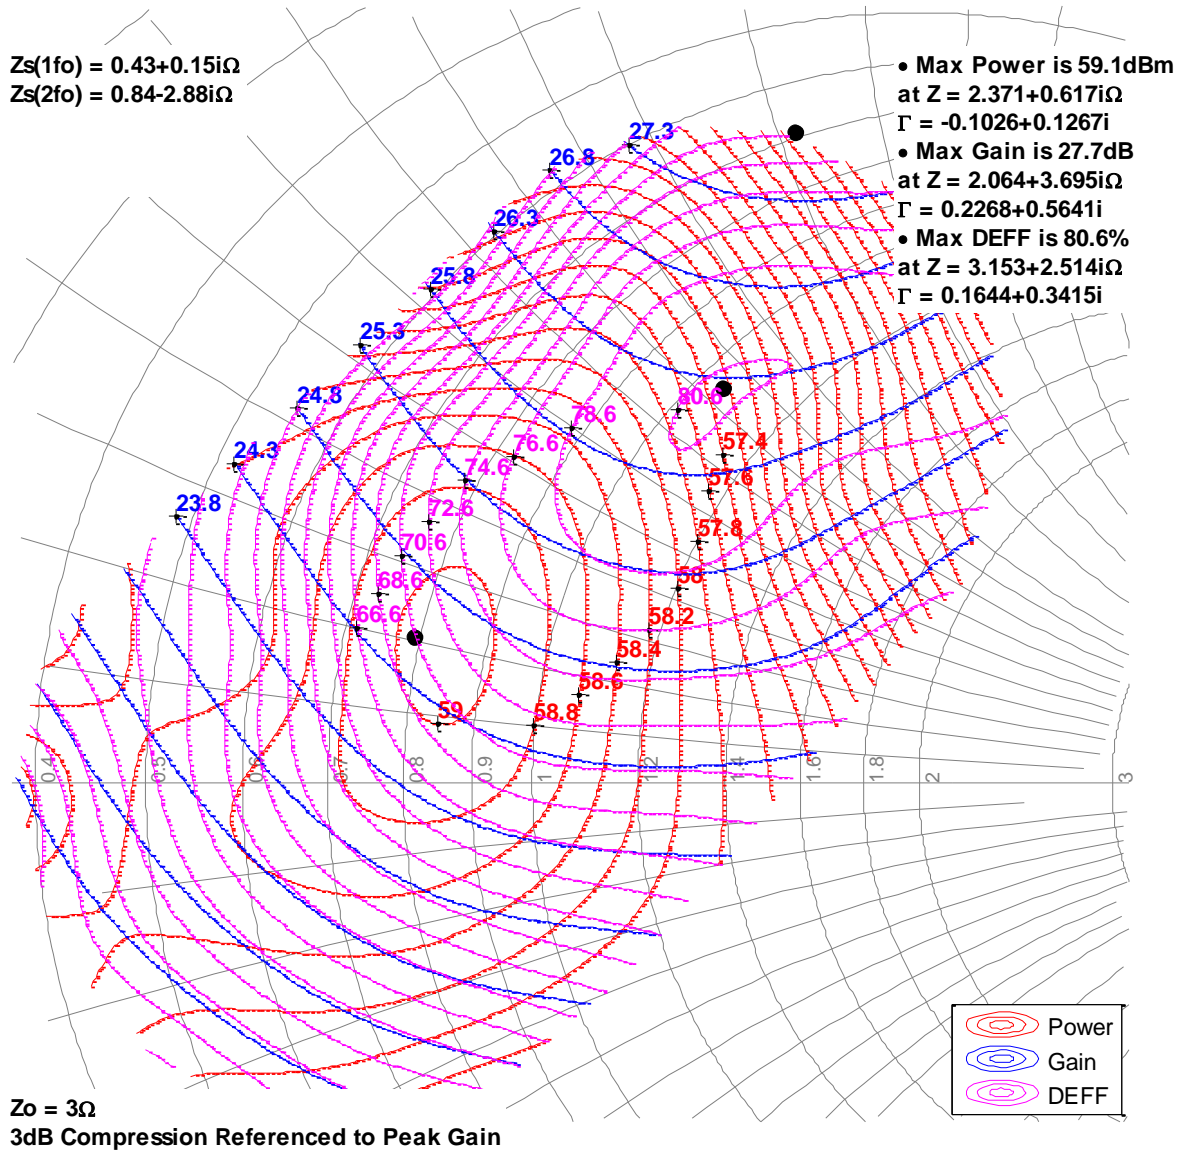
Zs(1fo) = 0.43+0.15iΩ
Zs(2fo) = 0.84-2.88iΩ

• Max Power is 59.1dBm
at Z = 2.371+0.617iΩ
Γ = -0.1026+0.1267i
• Max Gain is 27.7dB
at Z = 2.064+3.695iΩ
Γ = 0.2268+0.5641i
• Max DEFF is 80.6%
at Z = 3.153+2.514iΩ
Γ = 0.1644+0.3415i

27.3
26.8
26.3
25.8
25.3
24.8
24.3
23.8

80.6
78.6
76.6
74.6
72.6
70.6
68.6
66.6

57.4
57.6
57.8
58
58.2
58.4
58.6
58.8
59

0.4
0.5
0.6
0.7
0.8
0.9
1
1.2
1.4
1.6
1.8
2
3

Power
Gain
DEFF

Zo = 3Ω
3dB Compression Referenced to Peak Gain